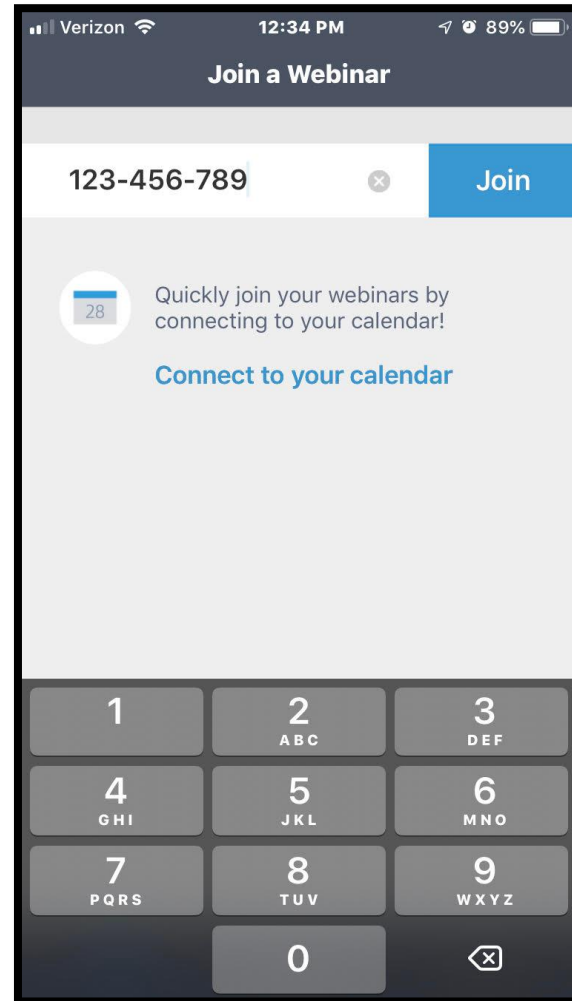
Verizon 12:34 PM 89%

Join a Webinar

123-456-789

Join

28

Quickly join your webinars by connecting to your calendar!

Connect to your calendar

1
2 ABC
3 DEF
4 GHI
5 JKL
6 MNO
7 PQRS
8 TUV
9 WXYZ
0